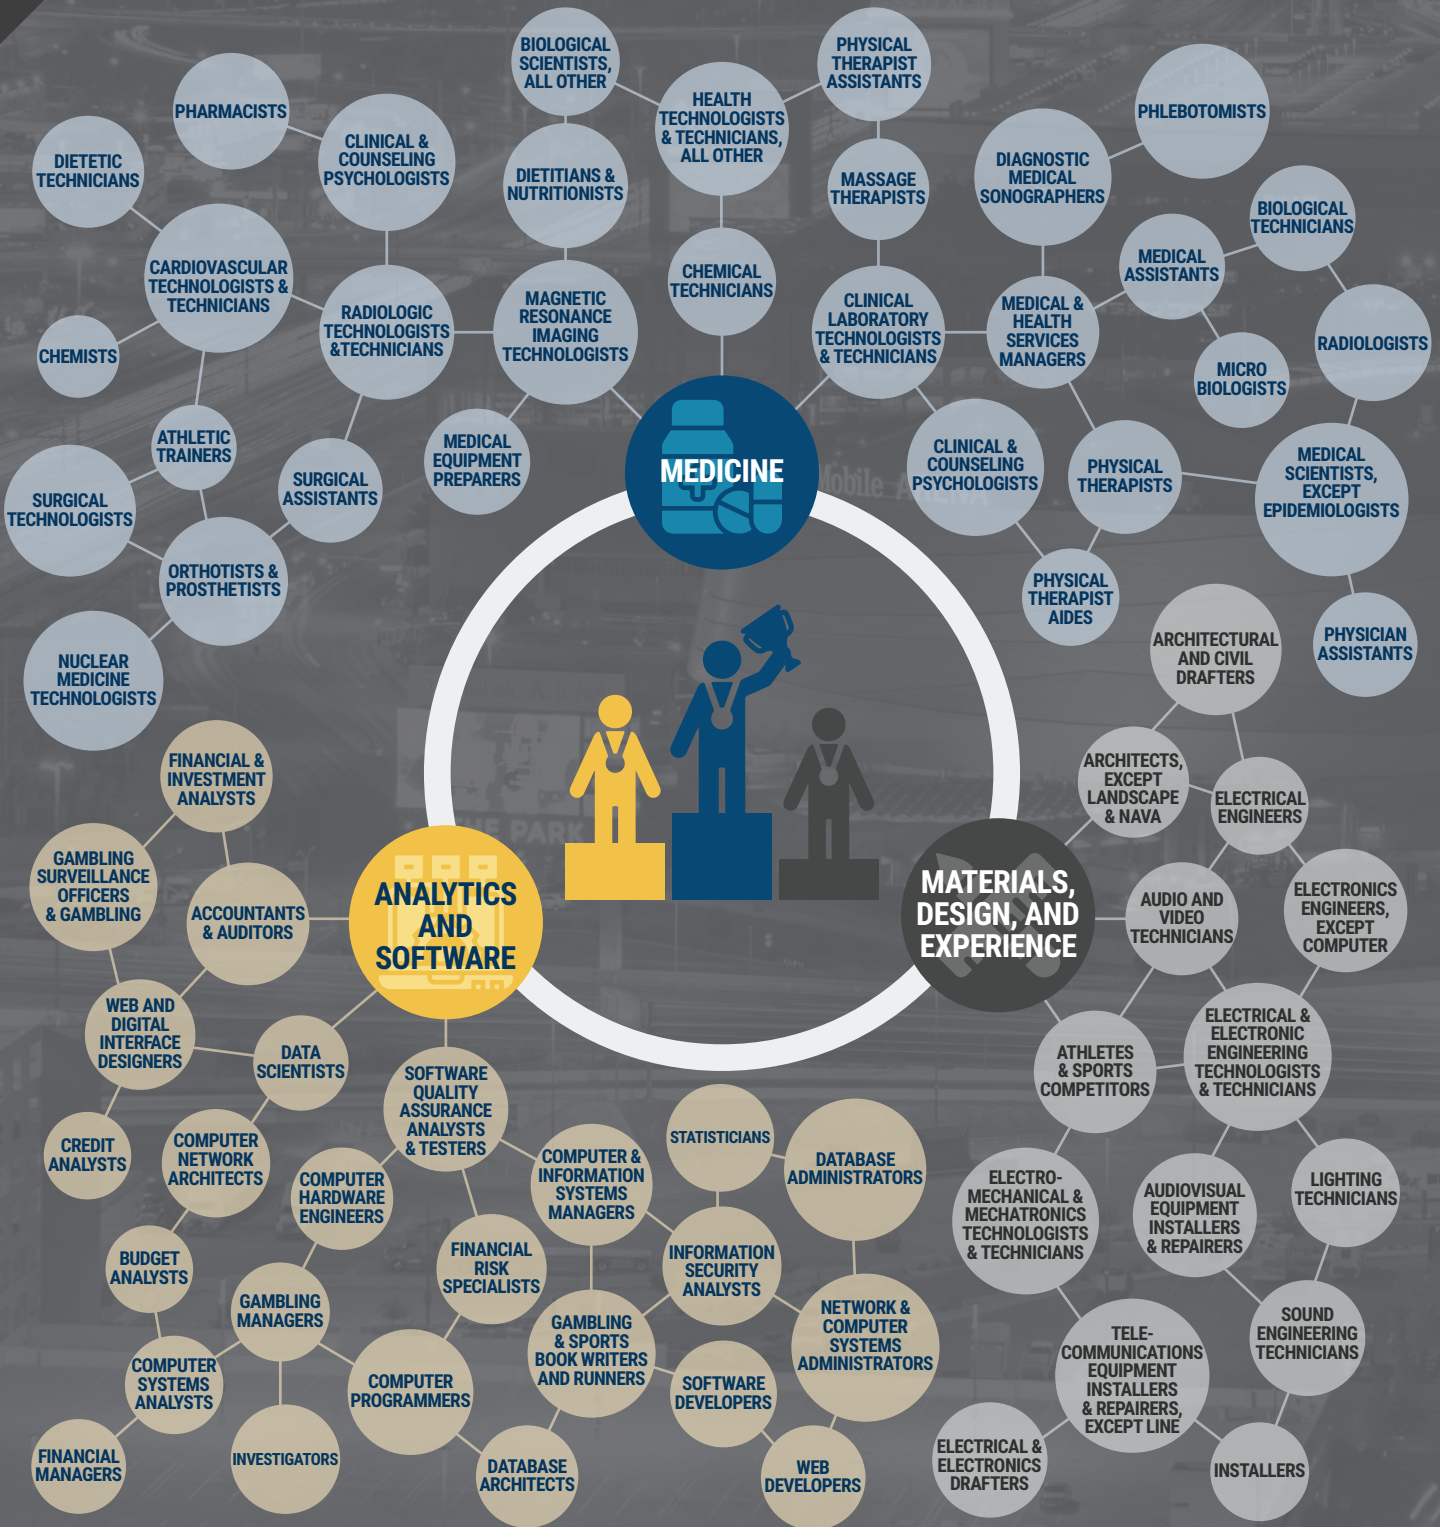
MEDICINE

BIOLOGICAL SCIENTISTS, ALL OTHER

PHYSICAL THERAPIST ASSISTANTS

HEALTH TECHNOLOGISTS & TECHNICIANS, ALL OTHER

PHARMACISTS

PHLEBOTOMISTS

CLINICAL & COUNSELING PSYCHOLOGISTS

DIETETIC TECHNICIANS

DIETITIANS & NUTRITIONISTS

MASSAGE THERAPISTS

DIAGNOSTIC MEDICAL SONOGRAPHERS

BIOLOGICAL TECHNICIANS

CARDIOVASCULAR TECHNOLOGISTS & TECHNICIANS

CHEMICAL TECHNICIANS

MEDICAL ASSISTANTS

MAGNETIC RESONANCE IMAGING TECHNOLOGISTS

RADIOLOGIC TECHNOLOGISTS &TECHNICIANS

CLINICAL LABORATORY TECHNOLOGISTS & TECHNICIANS

MEDICAL & HEALTH SERVICES MANAGERS

RADIOLOGISTS

CHEMISTS

MICRO BIOLOGISTS

ATHLETIC TRAINERS

MEDICAL EQUIPMENT PREPARERS

CLINICAL & COUNSELING PSYCHOLOGISTS

PHYSICAL THERAPISTS

MEDICAL SCIENTISTS, EXCEPT EPIDEMIOLOGISTS

SURGICAL ASSISTANTS

SURGICAL TECHNOLOGISTS

ORTHOTISTS & PROSTHETISTS

PHYSICAL THERAPIST AIDES

PHYSICIAN ASSISTANTS

ARCHITECTURAL AND CIVIL DRAFTERS

NUCLEAR MEDICINE TECHNOLOGISTS

FINANCIAL & INVESTMENT ANALYSTS

ARCHITECTS, EXCEPT LANDSCAPE & NAVA

ELECTRICAL ENGINEERS

GAMBLING SURVEILLANCE OFFICERS & GAMBLING

ACCOUNTANTS & AUDITORS

ANALYTICS AND SOFTWARE

MATERIALS, DESIGN, AND EXPERIENCE

AUDIO AND VIDEO TECHNICIANS

ELECTRONICS ENGINEERS, EXCEPT COMPUTER

WEB AND DIGITAL INTERFACE DESIGNERS

DATA SCIENTISTS

SOFTWARE QUALITY ASSURANCE ANALYSTS & TESTERS

ATHLETES & SPORTS COMPETITORS

ELECTRICAL & ELECTRONIC ENGINEERING TECHNOLOGISTS & TECHNICIANS

CREDIT ANALYSTS

COMPUTER NETWORK ARCHITECTS

STATISTICIANS

DATABASE ADMINISTRATORS

COMPUTER & INFORMATION SYSTEMS MANAGERS

COMPUTER HARDWARE ENGINEERS

ELECTRO-MECHANICAL & MECHATRONICS TECHNOLOGISTS & TECHNICIANS

AUDIOVISUAL EQUIPMENT INSTALLERS & REPAIRERS

LIGHTING TECHNICIANS

FINANCIAL RISK SPECIALISTS

INFORMATION SECURITY ANALYSTS

BUDGET ANALYSTS

GAMBLING MANAGERS

GAMBLING & SPORTS BOOK WRITERS AND RUNNERS

NETWORK & COMPUTER SYSTEMS ADMINISTRATORS

SOUND ENGINEERING TECHNICIANS

COMPUTER SYSTEMS ANALYSTS

COMPUTER PROGRAMMERS

SOFTWARE DEVELOPERS

TELE-COMMUNICATIONS EQUIPMENT INSTALLERS & REPAIRERS, EXCEPT LINE

FINANCIAL MANAGERS

INVESTIGATORS

DATABASE ARCHITECTS

WEB DEVELOPERS

ELECTRICAL & ELECTRONICS DRAFTERS

INSTALLERS